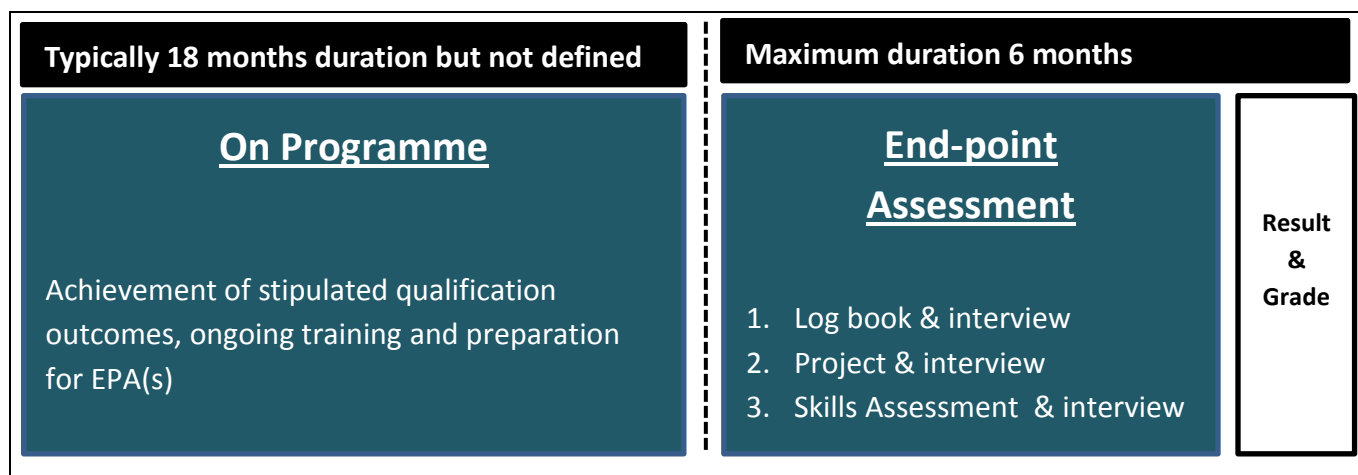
Typically 18 months duration but not defined

On Programme

Achievement of stipulated qualification outcomes, ongoing training and preparation for EPA(s)

Maximum duration 6 months

End-point Assessment

1. Log book & interview
2. Project & interview
3. Skills Assessment & interview

Result & Grade